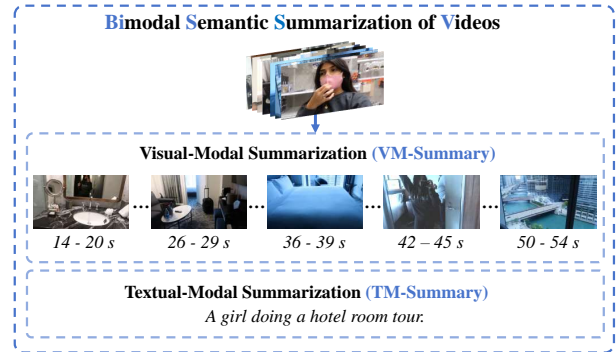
Bimodal Semantic Summarization of Videos

Visual-Modal Summarization (VM-Summary)

14 - 20 s ... 26 - 29 s ... 36 - 39 s ... 42 – 45 s ... 50 - 54 s

Textual-Modal Summarization (TM-Summary)

A girl doing a hotel room tour.